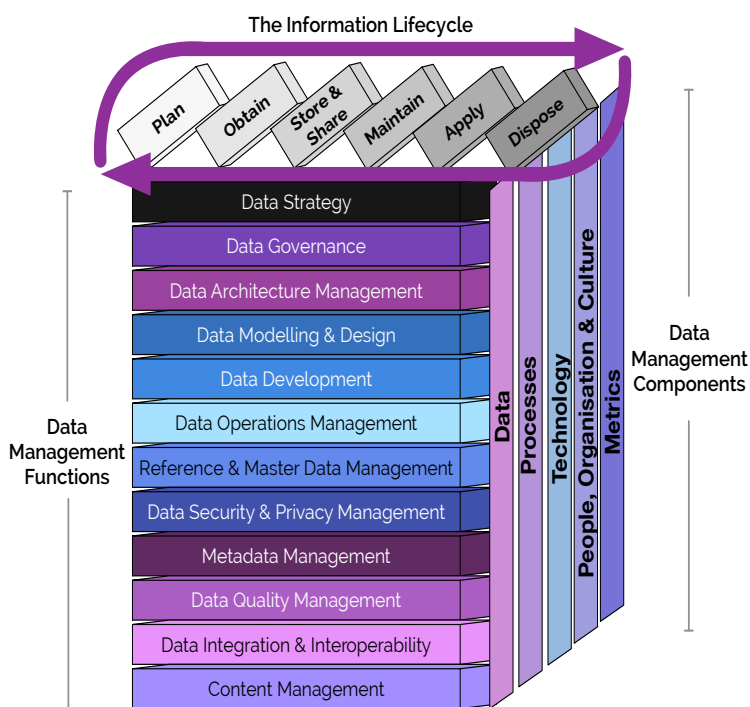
The Information Lifecycle

Plan

Obtain

Store & Share

Maintain

Apply

Dispose

Data Strategy

Data Governance

Data Architecture Management

Data Modelling & Design

Data Development

Data Operations Management

Reference & Master Data Management

Data Security & Privacy Management

Metadata Management

Data Quality Management

Data Integration & Interoperability

Content Management

Data

Processes

Technology

People, Organisation & Culture

Metrics

Data Management Components

Data Management Functions